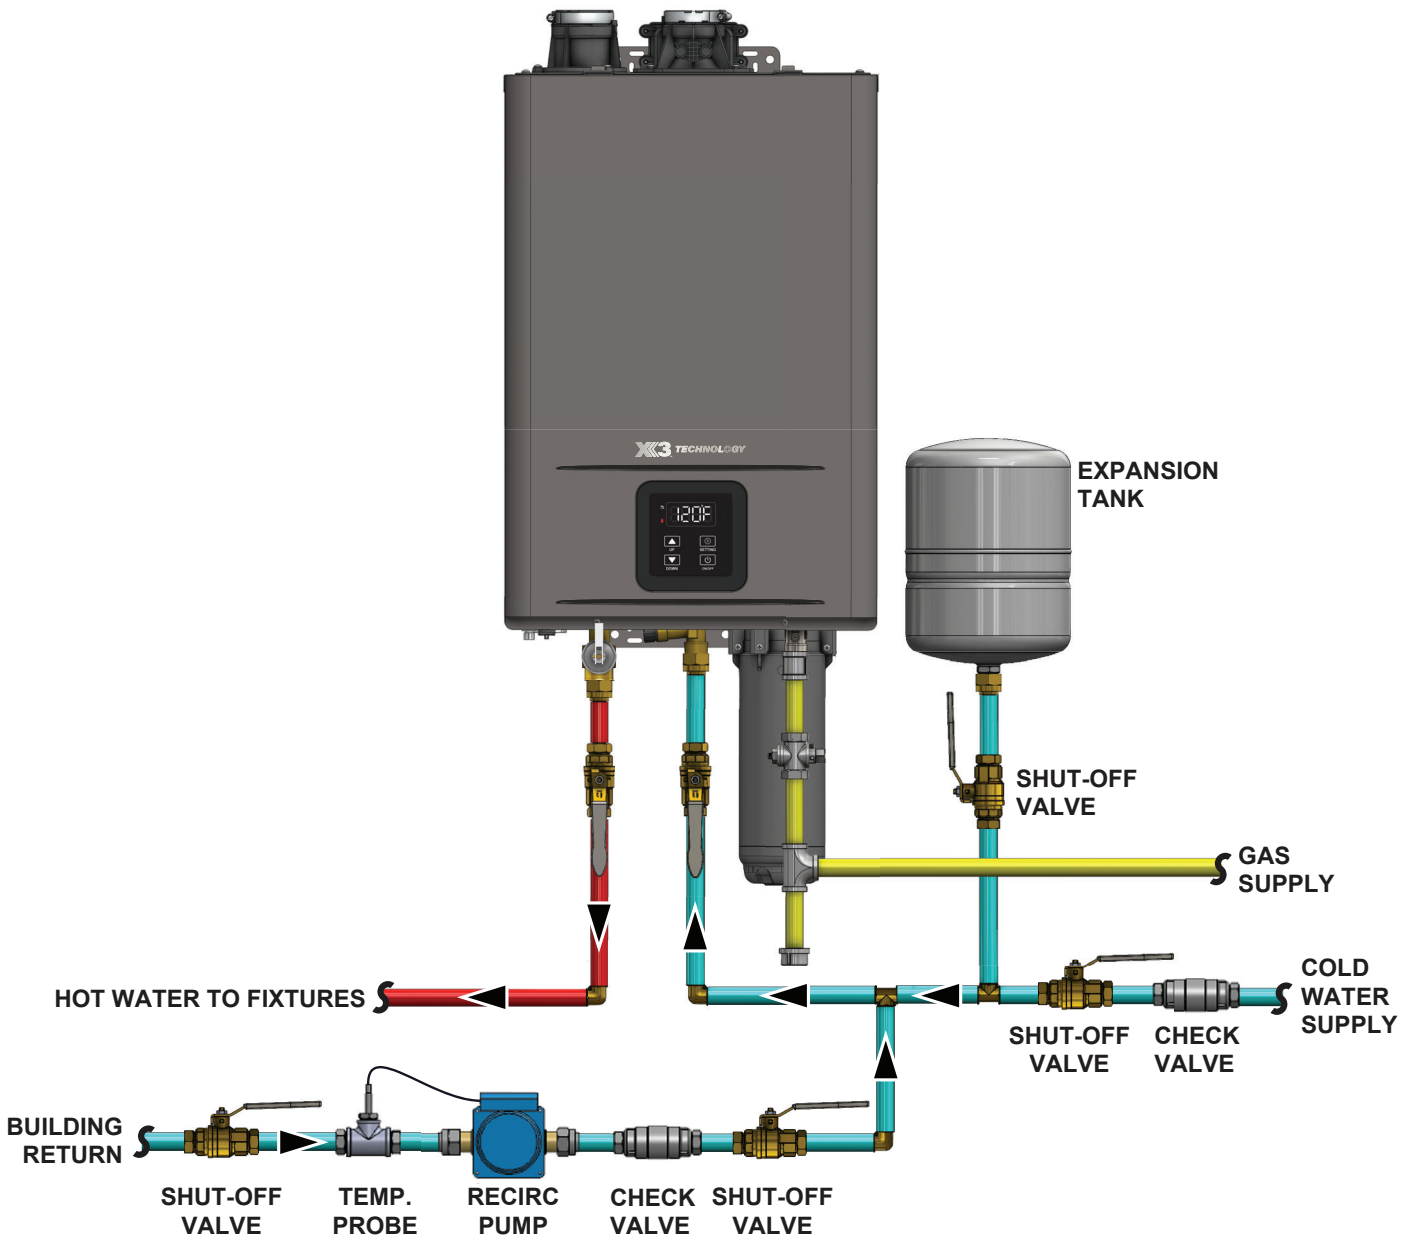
X3 TECHNOLOGY

120F

UP
SETTING
DOWN
ON/OFF

EXPANSION TANK

SHUT-OFF VALVE

GAS SUPPLY

HOT WATER TO FIXTURES

COLD WATER SUPPLY

SHUT-OFF VALVE

CHECK VALVE

BUILDING RETURN

SHUT-OFF VALVE

TEMP. PROBE

RECIRC PUMP

CHECK VALVE

SHUT-OFF VALVE